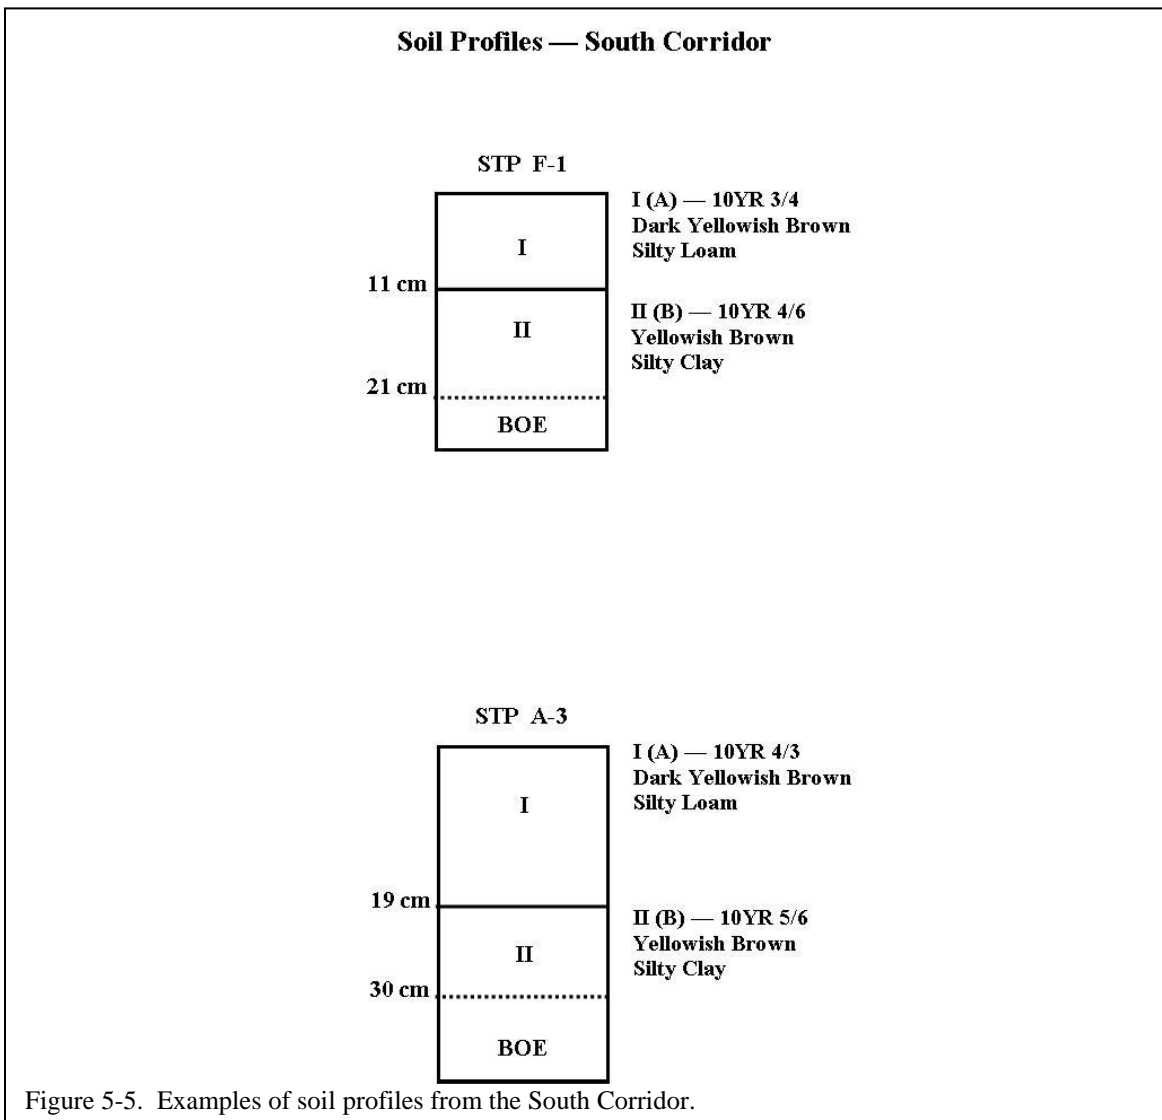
Soil Profiles — South Corridor

STP F-1

I

11 cm

II

21 cm

BOE

I (A) — 10YR 3/4
Dark Yellowish Brown
Silty Loam

II (B) — 10YR 4/6
Yellowish Brown
Silty Clay

STP A-3

I

19 cm

II

30 cm

BOE

I (A) — 10YR 4/3
Dark Yellowish Brown
Silty Loam

II (B) — 10YR 5/6
Yellowish Brown
Silty Clay

Figure 5-5. Examples of soil profiles from the South Corridor.